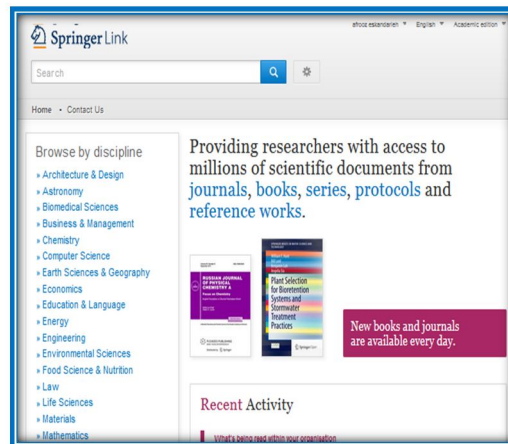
Springer Link

afooz eskandarien ▾ English ▾ Academic edition ▾

Search

Home • Contact Us

Browse by discipline

» Architecture & Design
» Astronomy
» Biomedical Sciences
» Business & Management
» Chemistry
» Computer Science
» Earth Sciences & Geography
» Economics
» Education & Language
» Energy
» Engineering
» Environmental Sciences
» Food Science & Nutrition
» Law
» Life Sciences
» Materials
» Mathematics

Providing researchers with access to millions of scientific documents from journals, books, series, protocols and reference works.

RUSSIAN JOURNAL OF PHYSICAL CHEMISTRY A

Plant Selection for Bioretention Systems and Stormwater Treatment Practices

New books and journals are available every day.

Recent Activity

What's being read within your organisation